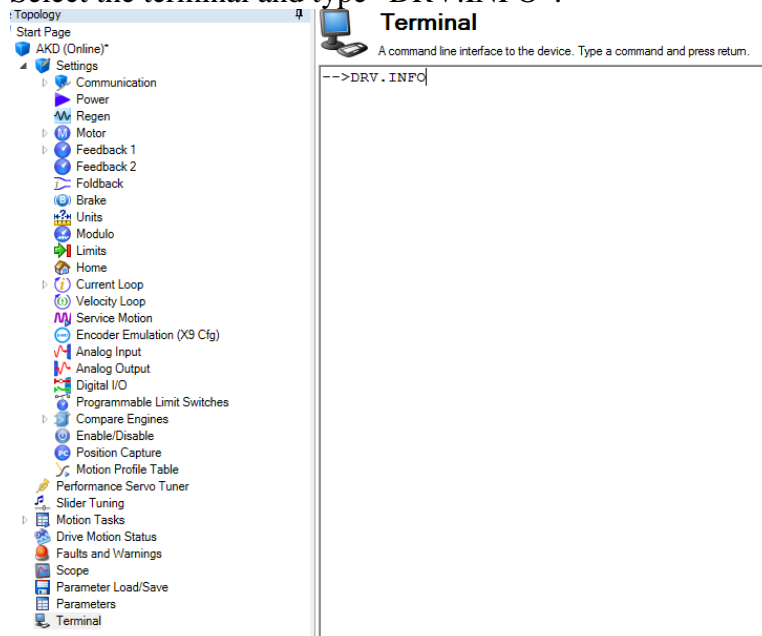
Select the terminal and type "DRV.INFO".

Topology
Start Page
AKD (Online)*
Settings
Communication
Power
Regen
Motor
Feedback 1
Feedback 2
Foldback
Brake
Units
Modulo
Limits
Home
Current Loop
Velocity Loop
Service Motion
Encoder Emulation (X9 Cfg)
Analog Input
Analog Output
Digital I/O
Programmable Limit Switches
Compare Engines
Enable/Disable
Position Capture
Motion Profile Table
Performance Servo Tuner
Slider Tuning
Motion Tasks
Drive Motion Status
Faults and Warnings
Scope
Parameter Load/Save
Parameters
Terminal

Terminal
A command line interface to the device. Type a command and press return.

-->DRV.INFO